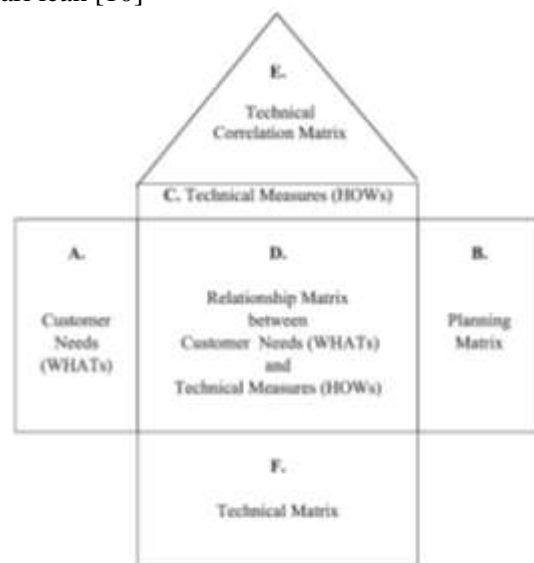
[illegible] team [30]

E.

Technical Correlation Matrix

C. Technical Measures (HOWs)

A.

Customer Needs (WHATs)

D.

Relationship Matrix between Customer Needs (WHATs) and Technical Measures (HOWs)

B.

Planning Matrix

F.

Technical Matrix